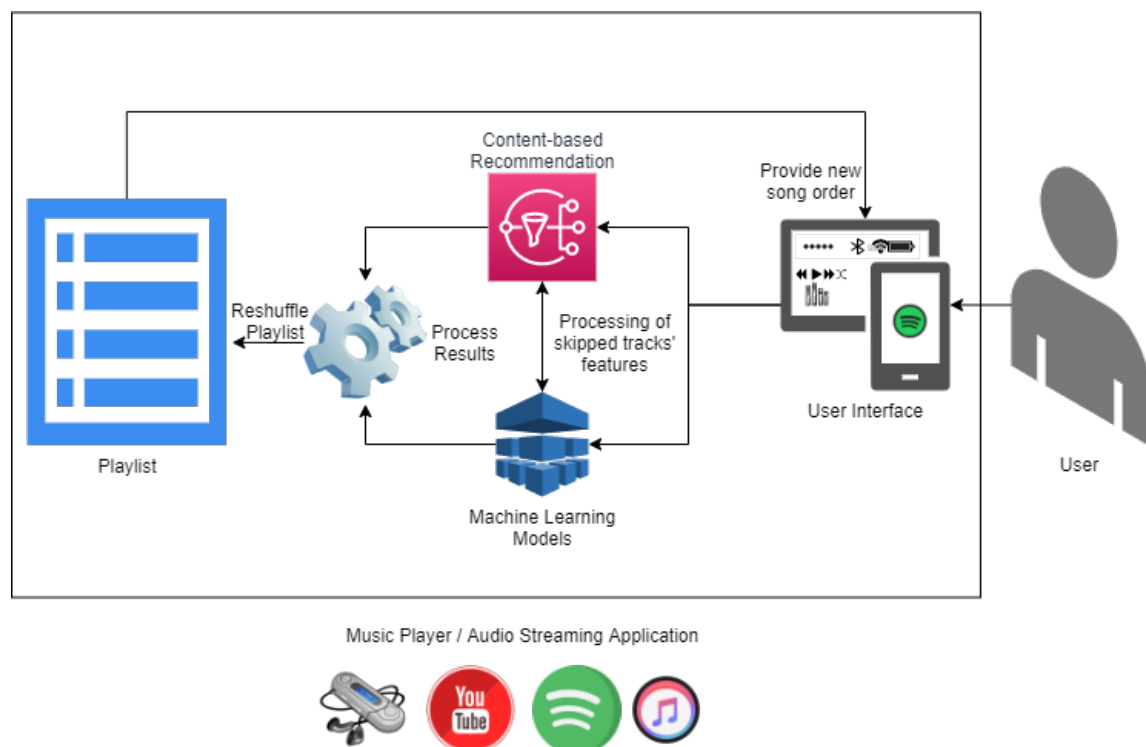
Content-based Recommendation

Provide new song order

Reshuffle Playlist

Process Results

Processing of skipped tracks' features

Playlist

Machine Learning Models

User Interface

User

Music Player / Audio Streaming Application

You Tube